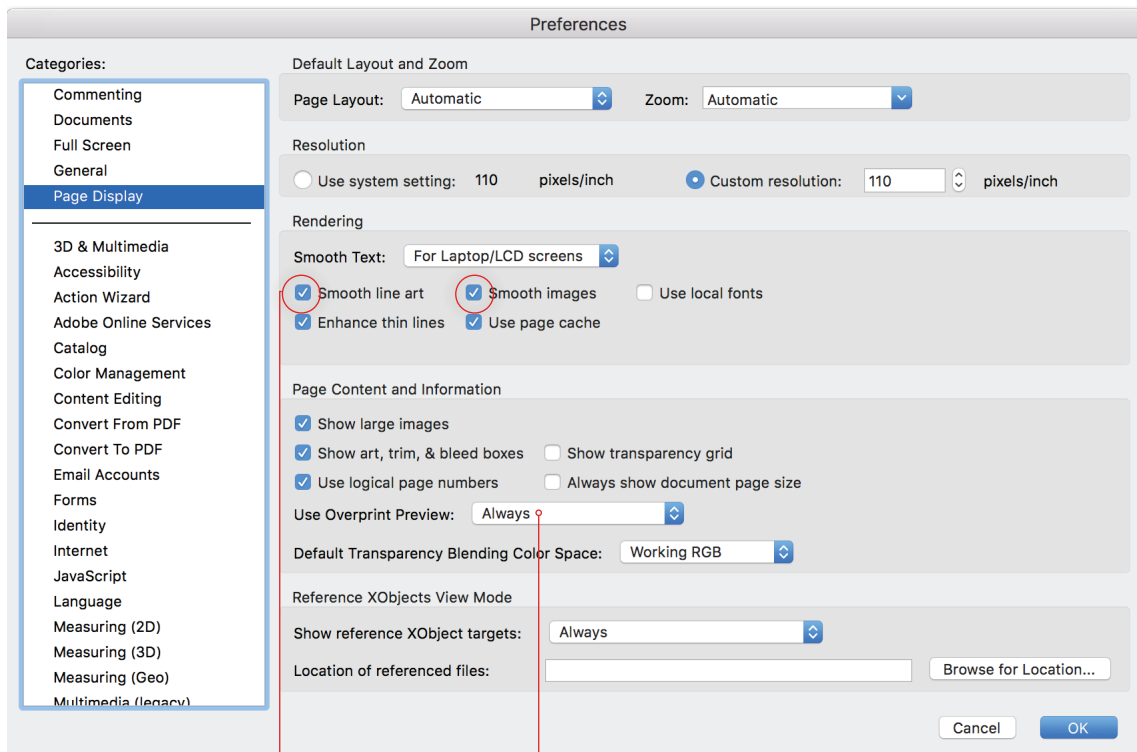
Preferences

Categories:

Commenting
Documents
Full Screen
General
Page Display

3D & Multimedia
Accessibility
Action Wizard
Adobe Online Services
Catalog
Color Management
Content Editing
Convert From PDF
Convert To PDF
Email Accounts
Forms
Identity
Internet
JavaScript
Language
Measuring (2D)
Measuring (3D)
Measuring (Geo)
Multimedia (legacy)

Default Layout and Zoom

Page Layout: Automatic Zoom: Automatic

Resolution

Use system setting: 110 pixels/inch Custom resolution: 110 pixels/inch

Rendering

Smooth Text: For Laptop/LCD screens

Smooth line art Smooth images Use local fonts
Enhance thin lines Use page cache

Page Content and Information

Show large images
Show art, trim, & bleed boxes Show transparency grid
Use logical page numbers Always show document page size
Use Overprint Preview: Always
Default Transparency Blending Color Space: Working RGB

Reference XObjects View Mode

Show reference XObject targets: Always
Location of referenced files: Browse for Location...

Cancel OK